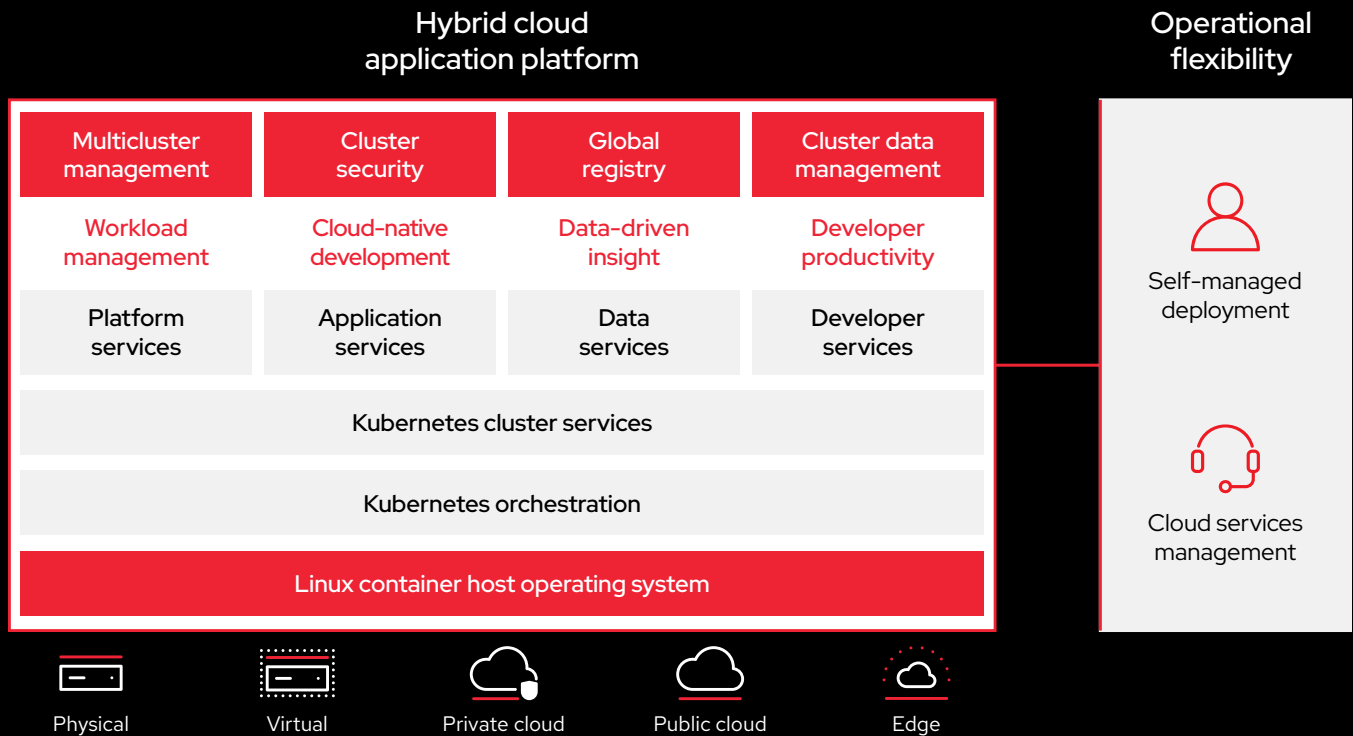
Hybrid cloud application platform

Operational flexibility

Multicluster management

Cluster security

Global registry

Cluster data management

Workload management

Cloud-native development

Data-driven insight

Developer productivity

Platform services

Application services

Data services

Developer services

Kubernetes cluster services

Kubernetes orchestration

Linux container host operating system

Self-managed deployment

Cloud services management

Physical

Virtual

Private cloud

Public cloud

Edge